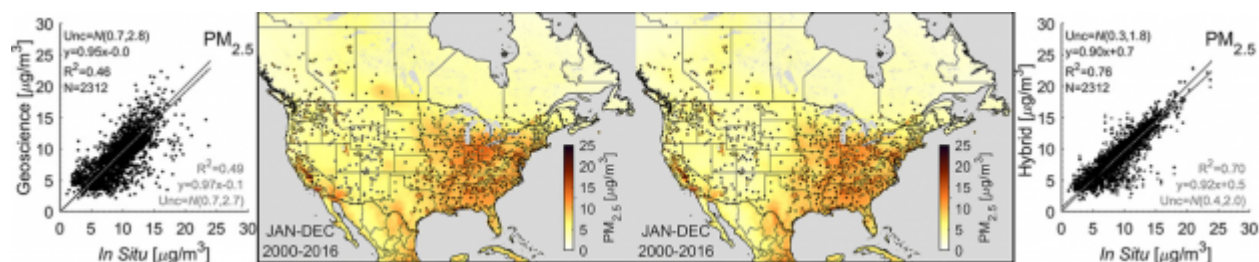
30 25 20 15 10 5 0

Geoscience [$\mu g/m^3$]

Unc=N(0.7,2.8)
y=0.95x+0.0
$R^2$=0.46
N=2312

$PM_{2.5}$

$R^2$=0.49
y=0.97x-0.1
Unc=N(0.7,2.7)

0 5 10 15 20 25 30

In Situ [$\mu g/m^3$]

JAN-DEC
2000-2016

25 20 15 10 5 0

$PM_{2.5}$ [$\mu g/m^3$]

JAN-DEC
2000-2016

25 20 15 10 5 0

$PM_{2.5}$ [$\mu g/m^3$]

30 25 20 15 10 5 0

Hybrid [$\mu g/m^3$]

Unc=N(0.3,1.8)
y=0.90x+0.7
$R^2$=0.76
N=2312

$PM_{2.5}$

$R^2$=0.70
y=0.92x+0.5
Unc=N(0.4,2.0)

0 5 10 15 20 25 30

In Situ [$\mu g/m^3$]